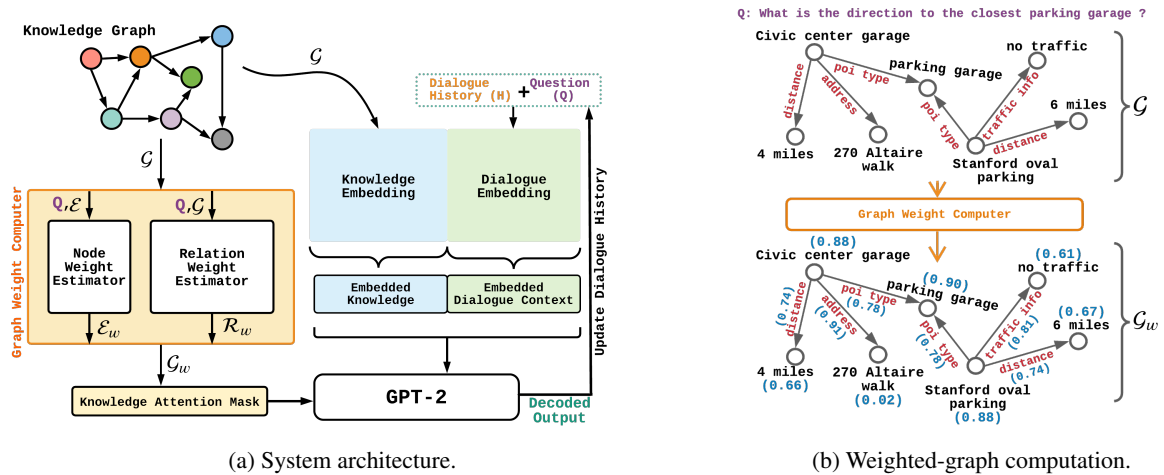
Knowledge Graph

$\mathcal{G}$

$\mathcal{G}$

Graph Weight Computer

Q,$\mathcal{E}$

Q,$\mathcal{G}$

Node Weight Estimator

Relation Weight Estimator

$\mathcal{E}_w$

$\mathcal{R}_w$

$\mathcal{G}_w$

Knowledge Attention Mask

Dialogue History (H) + Question (Q)

Knowledge Embedding

Dialogue Embedding

Embedded Knowledge

Embedded Dialogue Context

GPT-2

Decoded Output

Update Dialogue History

(a) System architecture.

Q: What is the direction to the closest parking garage ?

Civic center garage

no traffic

parking garage

distance

poi type

address

poi type

traffic info

6 miles

distance

4 miles

270 Altaire walk

Stanford oval parking

$\mathcal{G}$

Graph Weight Computer

(0.88)

Civic center garage

(0.61)

no traffic

(0.90)

parking garage

(0.74) distance

poi type (0.78)

address (0.91)

poi type (0.78)

traffic info (0.81)

(0.67)

6 miles

distance (0.74)

4 miles (0.66)

270 Altaire walk (0.02)

Stanford oval parking (0.88)

$\mathcal{G}_w$

(b) Weighted-graph computation.